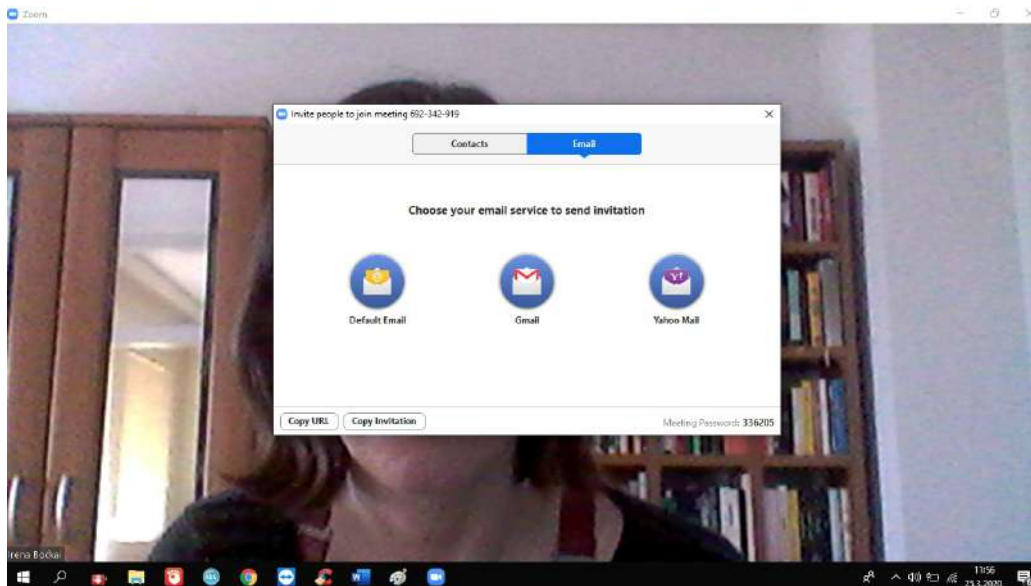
Zoom

Invite people to join meeting 692-342-919

Contacts

Email

Choose your email service to send invitation

Default Email

Gmail

Yahoo Mail

Copy URL

Copy Invitation

Meeting Password: 336205

Irena Bockai

11:56

25.3.2020